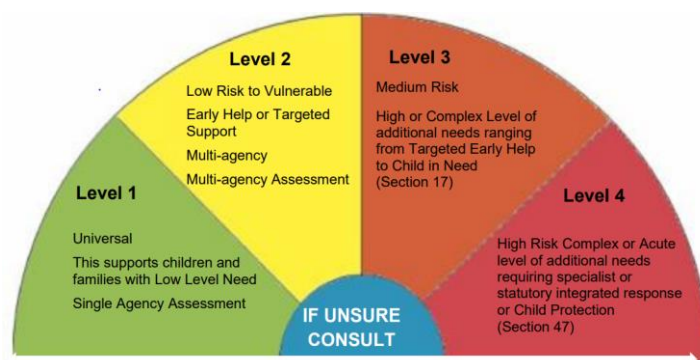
Level 1

Universal

This supports children and families with Low Level Need

Single Agency Assessment

Level 2

Low Risk to Vulnerable

Early Help or Targeted Support

Multi-agency

Multi-agency Assessment

Level 3

Medium Risk

High or Complex Level of additional needs ranging from Targeted Early Help to Child in Need (Section 17)

Level 4

High Risk Complex or Acute level of additional needs requiring specialist or statutory integrated response or Child Protection (Section 47)

IF UNSURE CONSULT